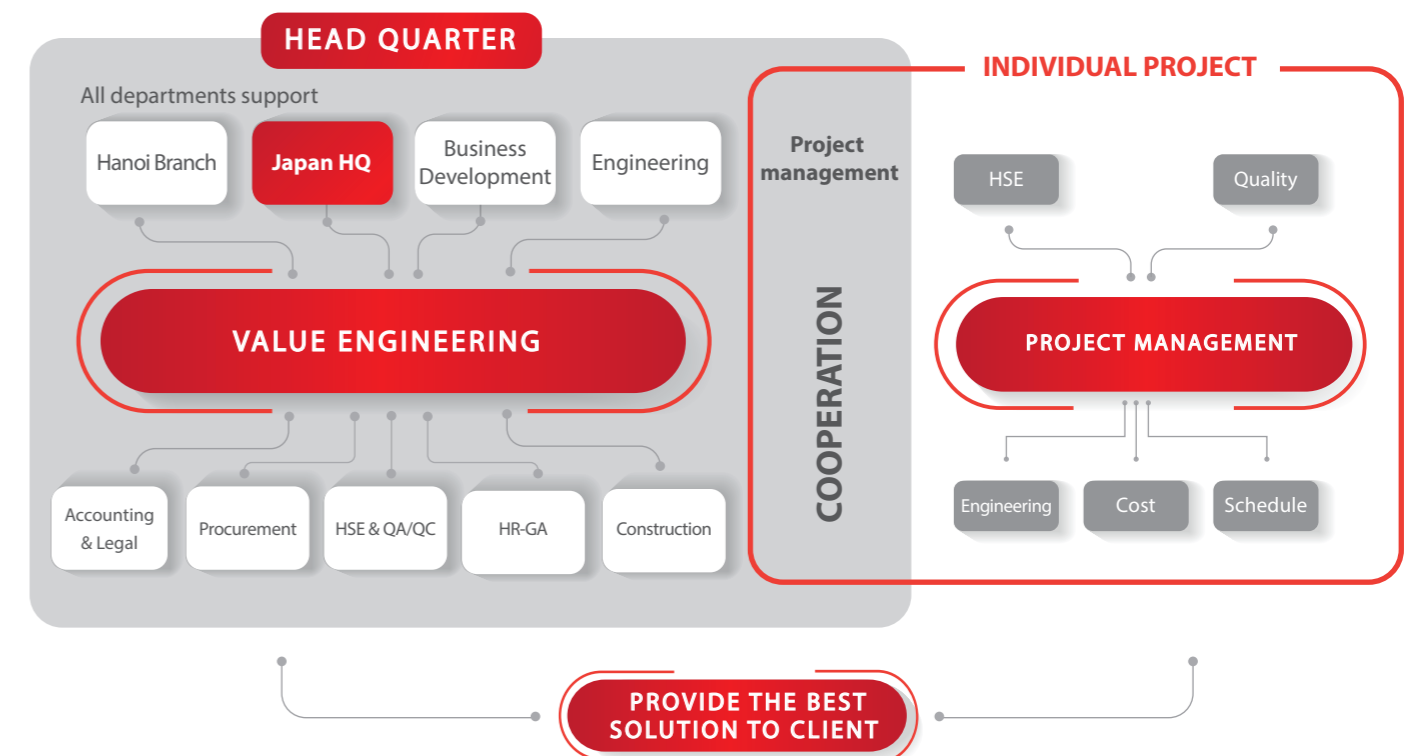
HEAD QUARTER

All departments support

Hanoi Branch

Japan HQ

Business Development

Engineering

VALUE ENGINEERING

Accounting & Legal

Procurement

HSE & QA/QC

HR-GA

Construction

Project management

COOPERATION

INDIVIDUAL PROJECT

HSE

Quality

PROJECT MANAGEMENT

Engineering

Cost

Schedule

PROVIDE THE BEST SOLUTION TO CLIENT